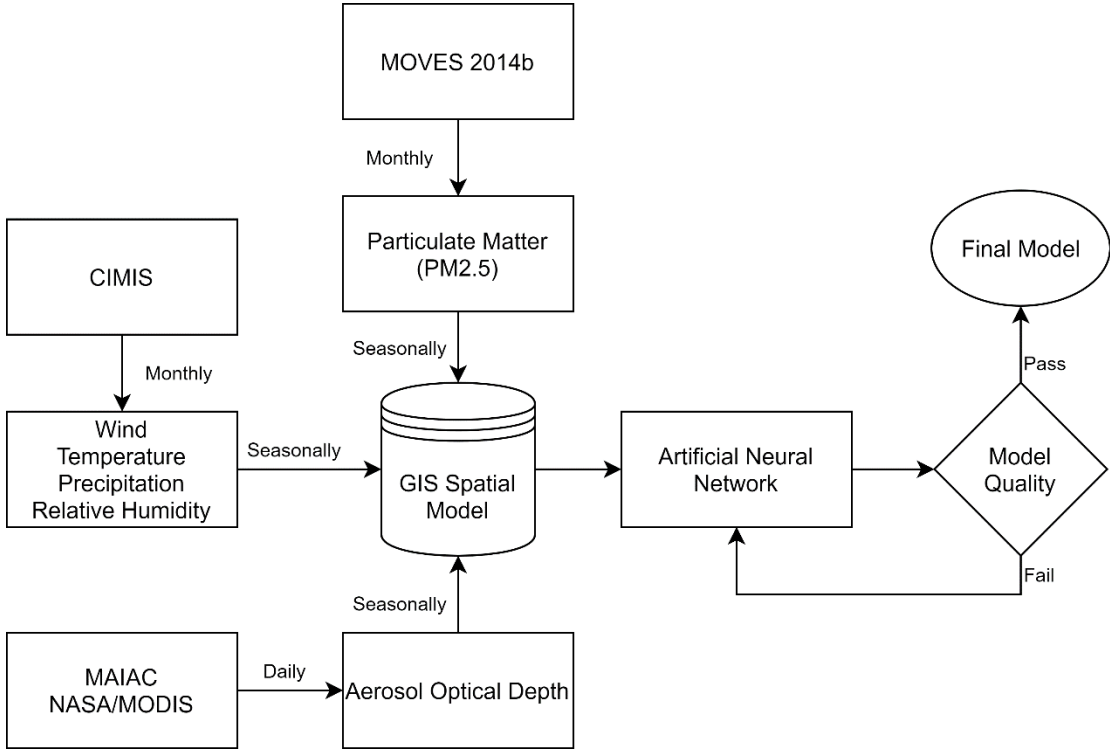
MOVES 2014b

Monthly

Particulate Matter (PM2.5)

CIMIS

Monthly

Seasonally

Wind
Temperature
Precipitation
Relative Humidity

Seasonally

GIS Spatial Model

Artificial Neural Network

Model Quality

Pass

Final Model

Fail

Seasonally

MAIAC
NASA/MODIS

Daily

Aerosol Optical Depth